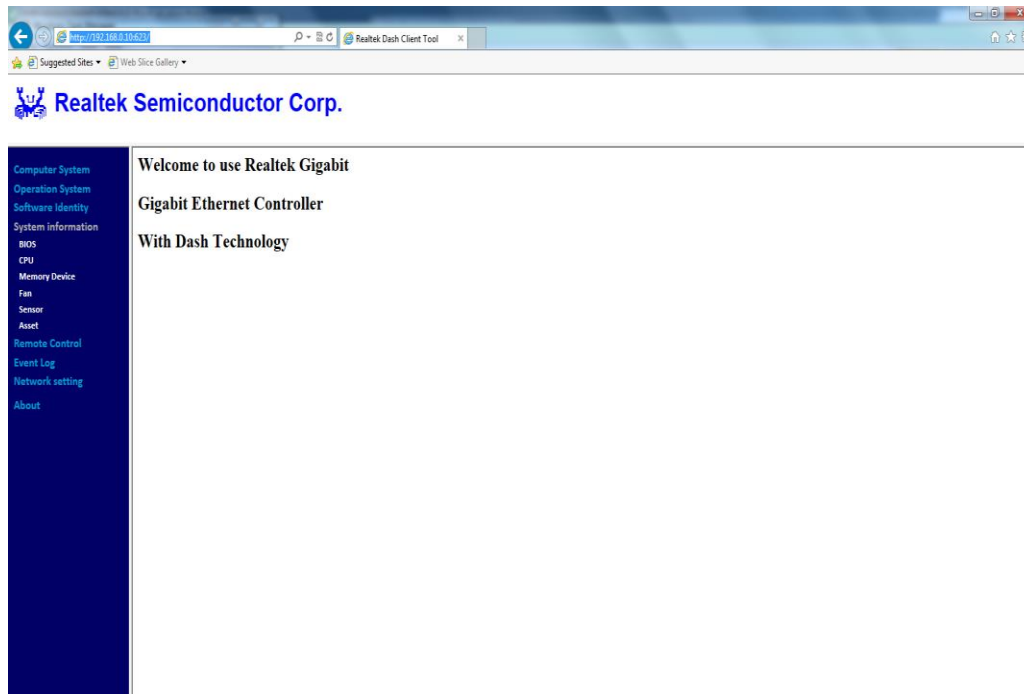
http://192.168.0.10:623/

Realtek Dash Client Tool

Suggested Sites ▾ Web Slice Gallery ▾

Realtek Semiconductor Corp.

Computer System
Operation System
Software Identity
System information
BIOS
CPU
Memory Device
Fan
Sensor
Asset
Remote Control
Event Log
Network setting
About

Welcome to use Realtek Gigabit

Gigabit Ethernet Controller

With Dash Technology